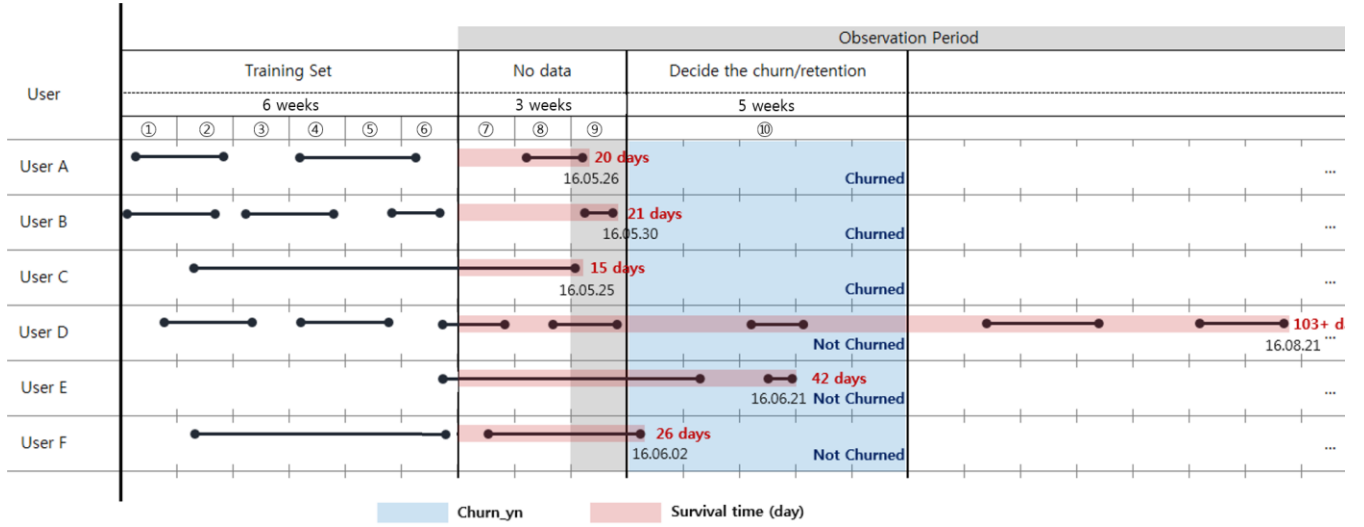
Observation Period

| User | Training Set | No data | Decide the churn/retention | |
|---|---|---|---|---|
| | 6 weeks | 3 weeks | 5 weeks | |
| | ① ② ③ ④ ⑤ ⑥ | ⑦ ⑧ ⑨ | ⑩ | |
| User A | | 20 days 16.05.26 | Churned | ... |
| User B | | 21 days 16.05.30 | Churned | ... |
| User C | | 15 days 16.05.25 | Churned | ... |
| User D | | | Not Churned | 103+ d 16.08.21 ... |
| User E | | | 42 days 16.06.21 Not Churned | ... |
| User F | | 26 days 16.06.02 | Not Churned | ... |

Churn_yn
Survival time (day)